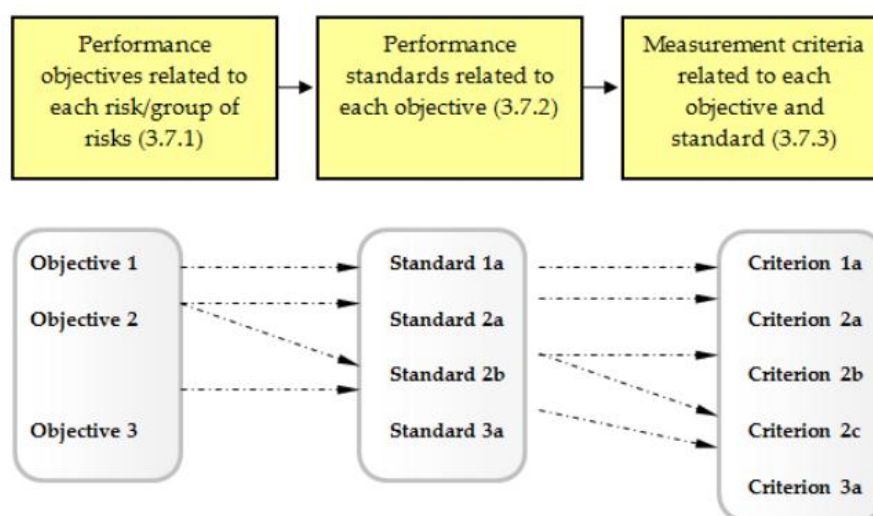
Performance objectives related to each risk/group of risks (3.7.1)

Performance standards related to each objective (3.7.2)

Measurement criteria related to each objective and standard (3.7.3)

Objective 1

Objective 2

Objective 3

Standard 1a

Standard 2a

Standard 2b

Standard 3a

Criterion 1a

Criterion 2a

Criterion 2b

Criterion 2c

Criterion 3a